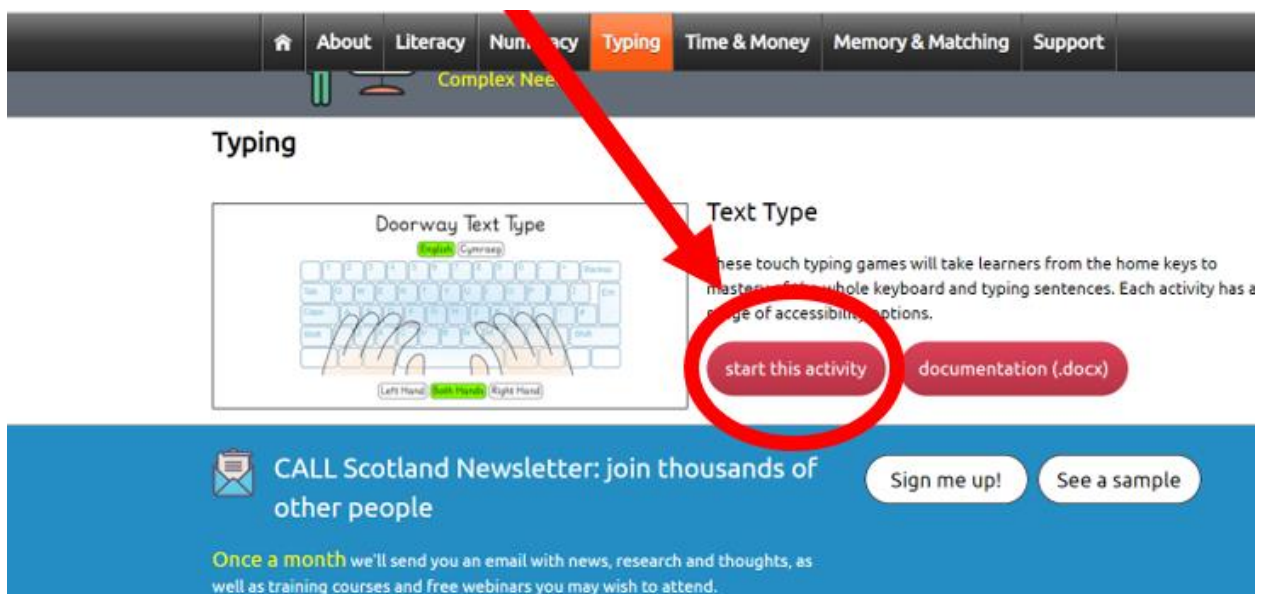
About Literacy Num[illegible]acy Typing Time & Money Memory & Matching Support

Complex Nee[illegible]

Typing

Doorway Text Type

English Cymraeg

Left Hand Both Hands Right Hand

Text Type

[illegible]hese touch typing games will take learners from the home keys to maste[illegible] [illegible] whole keyboard and typing sentences. Each activity has a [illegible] of accessibili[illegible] options.

start this activity

documentation (.docx)

CALL Scotland Newsletter: join thousands of other people

Sign me up!

See a sample

Once a month we'll send you an email with news, research and thoughts, as well as training courses and free webinars you may wish to attend.